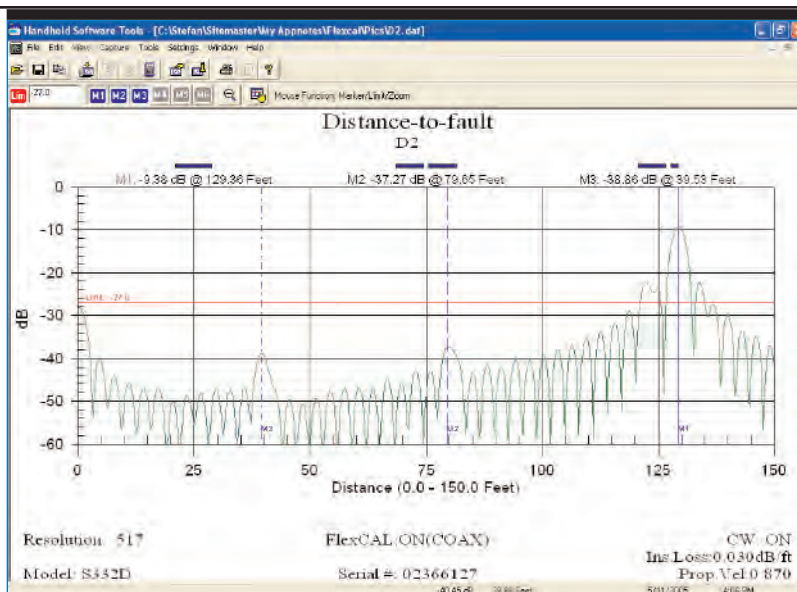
Handheld Software Tools - [C:\Stefan\Sitemaster\My Appnotes\Flexcal\Pics\D2.dat]

File Edit View Capture Tools Settings Window Help

Lim -27.0 M1 M2 M3 M4 M5 M6 Mouse Function: Marker/Link/Zoom

Distance-to-fault
D2

M1: -9.38 dB @ 129.36 Feet M2: -37.27 dB @ 79.85 Feet M3: -38.86 dB @ 39.53 Feet

0
-10
-20
-30
-40
-50
-60

dB

LIMIT: -27.0

M3 M2 M1

0 25 50 75 100 125 150

Distance (0.0 - 150.0 Feet)

Resolution 517 FlexCAL:ON(COAX) CW: ON
Ins.Loss:0.030dB/ft
Model: S332D Serial #: 02366127 Prop.Vel:0.870

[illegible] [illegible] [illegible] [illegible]